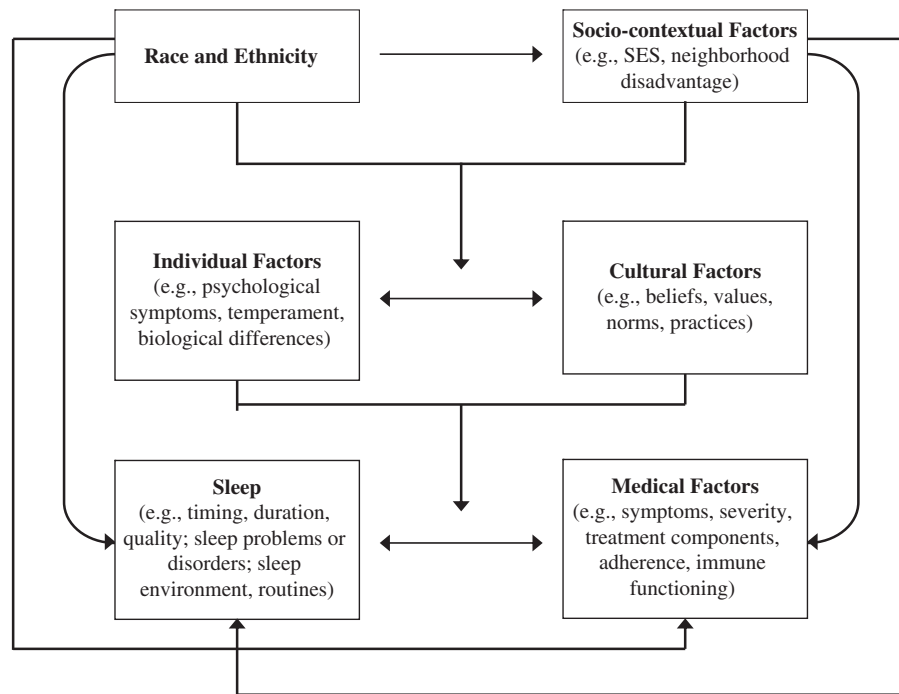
**Race and Ethnicity**

**Socio-contextual Factors**
(e.g., SES, neighborhood disadvantage)

**Individual Factors**
(e.g., psychological symptoms, temperament, biological differences)

**Cultural Factors**
(e.g., beliefs, values, norms, practices)

**Sleep**
(e.g., timing, duration, quality; sleep problems or disorders; sleep environment, routines)

**Medical Factors**
(e.g., symptoms, severity, treatment components, adherence, immune functioning)